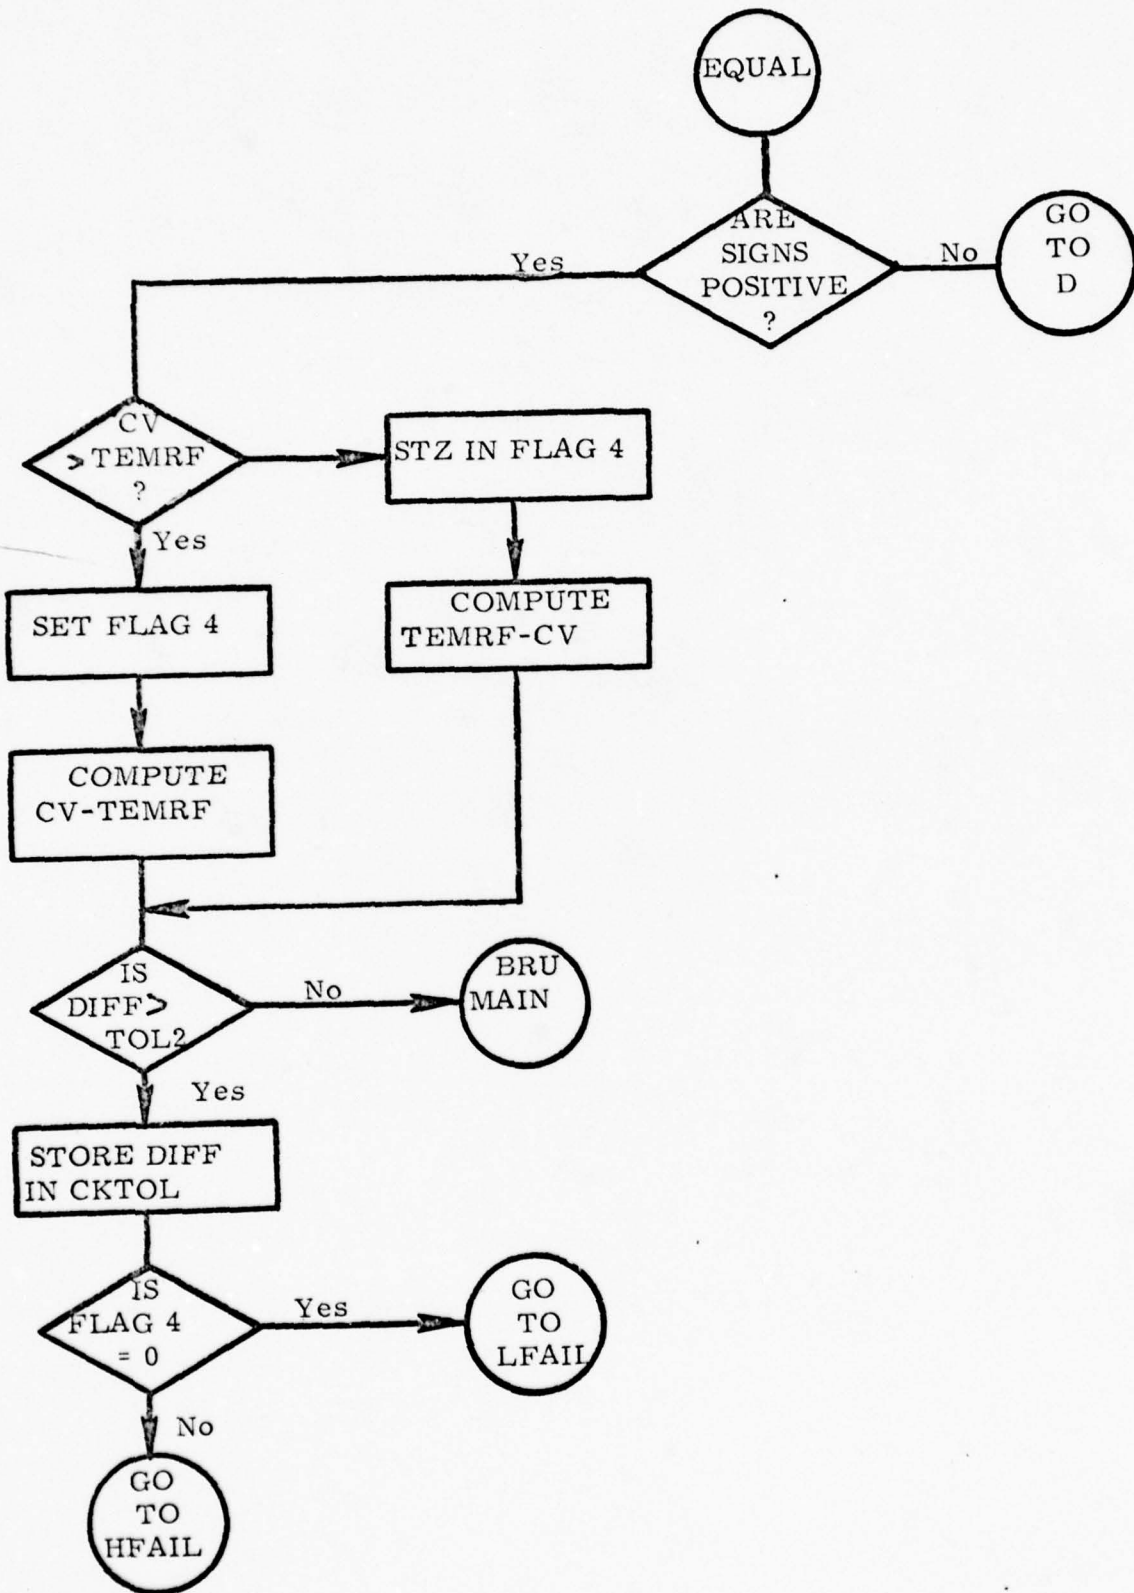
EQUAL

ARE SIGNS POSITIVE ?

No

GO TO D

Yes

CV > TEMRF ?

STZ IN FLAG 4

Yes

SET FLAG 4

COMPUTE TEMRF-CV

COMPUTE CV-TEMRF

IS DIFF > TOL2

No

BRU MAIN

Yes

STORE DIFF IN CKTOL

IS FLAG 4 = 0

Yes

GO TO LFAIL

No

GO TO HFAIL